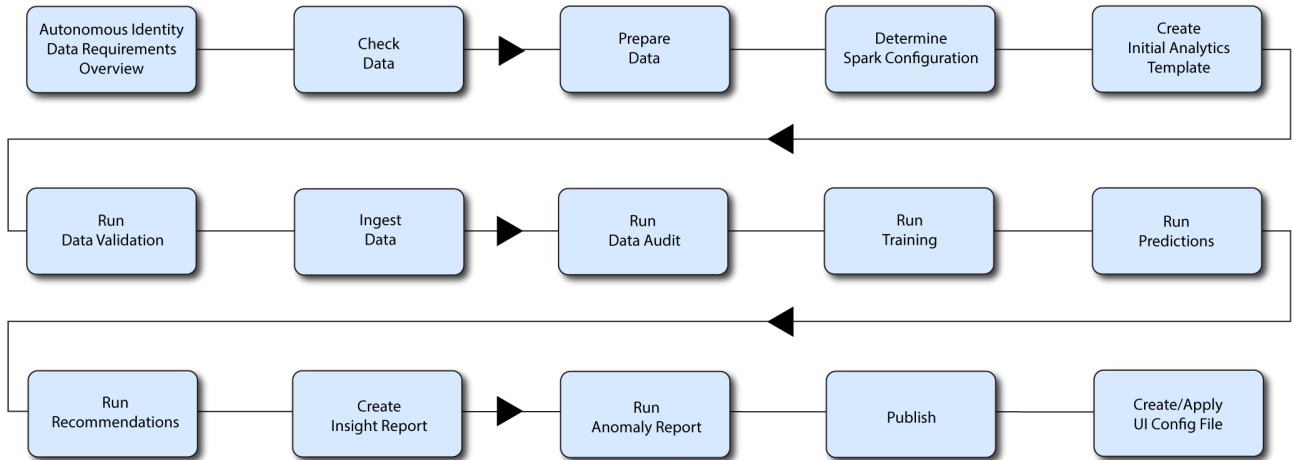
Autonomous Identity Data Requirements Overview

Check Data

Prepare Data

Determine Spark Configuration

Create Initial Analytics Template

Run Data Validation

Ingest Data

Run Data Audit

Run Training

Run Predictions

Run Recommendations

Create Insight Report

Run Anomaly Report

Publish

Create/Apply UI Config File